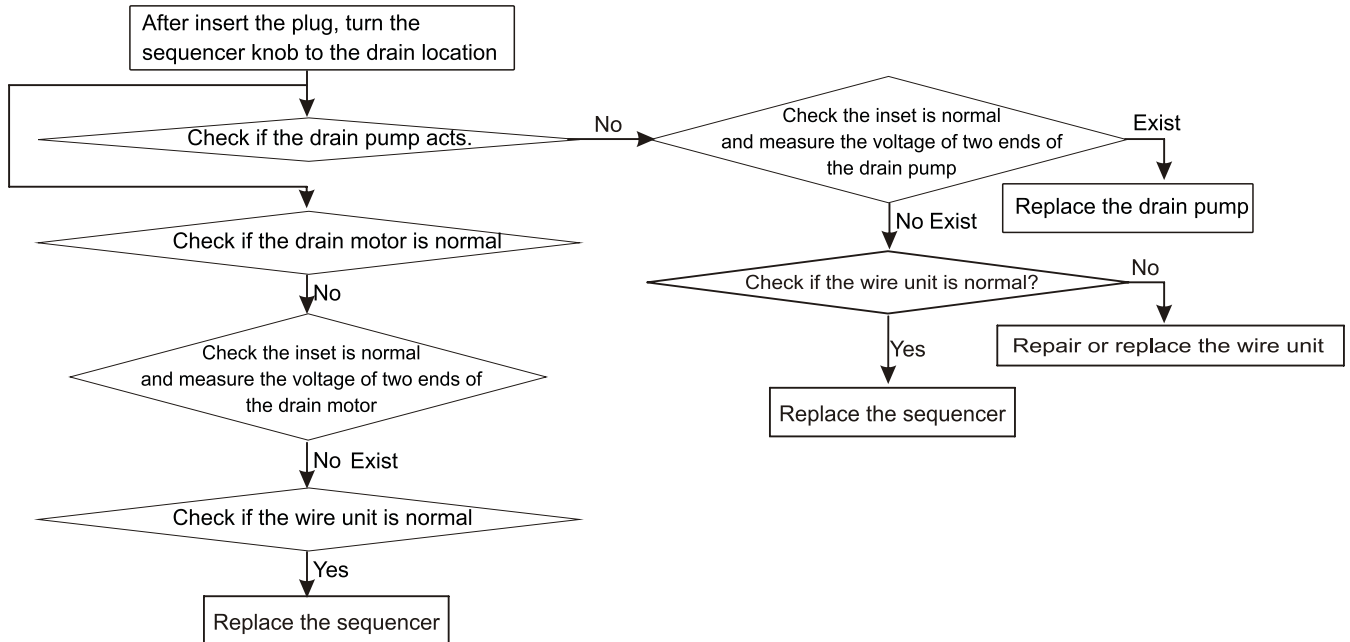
After insert the plug, turn the sequencer knob to the drain location

Check if the drain pump acts.

No

Check the inset is normal and measure the voltage of two ends of the drain pump

Exist

Replace the drain pump

No Exist

Check if the wire unit is normal?

No

Repair or replace the wire unit

Yes

Replace the sequencer

Check if the drain motor is normal

No

Check the inset is normal and measure the voltage of two ends of the drain motor

No Exist

Check if the wire unit is normal

Yes

Replace the sequencer